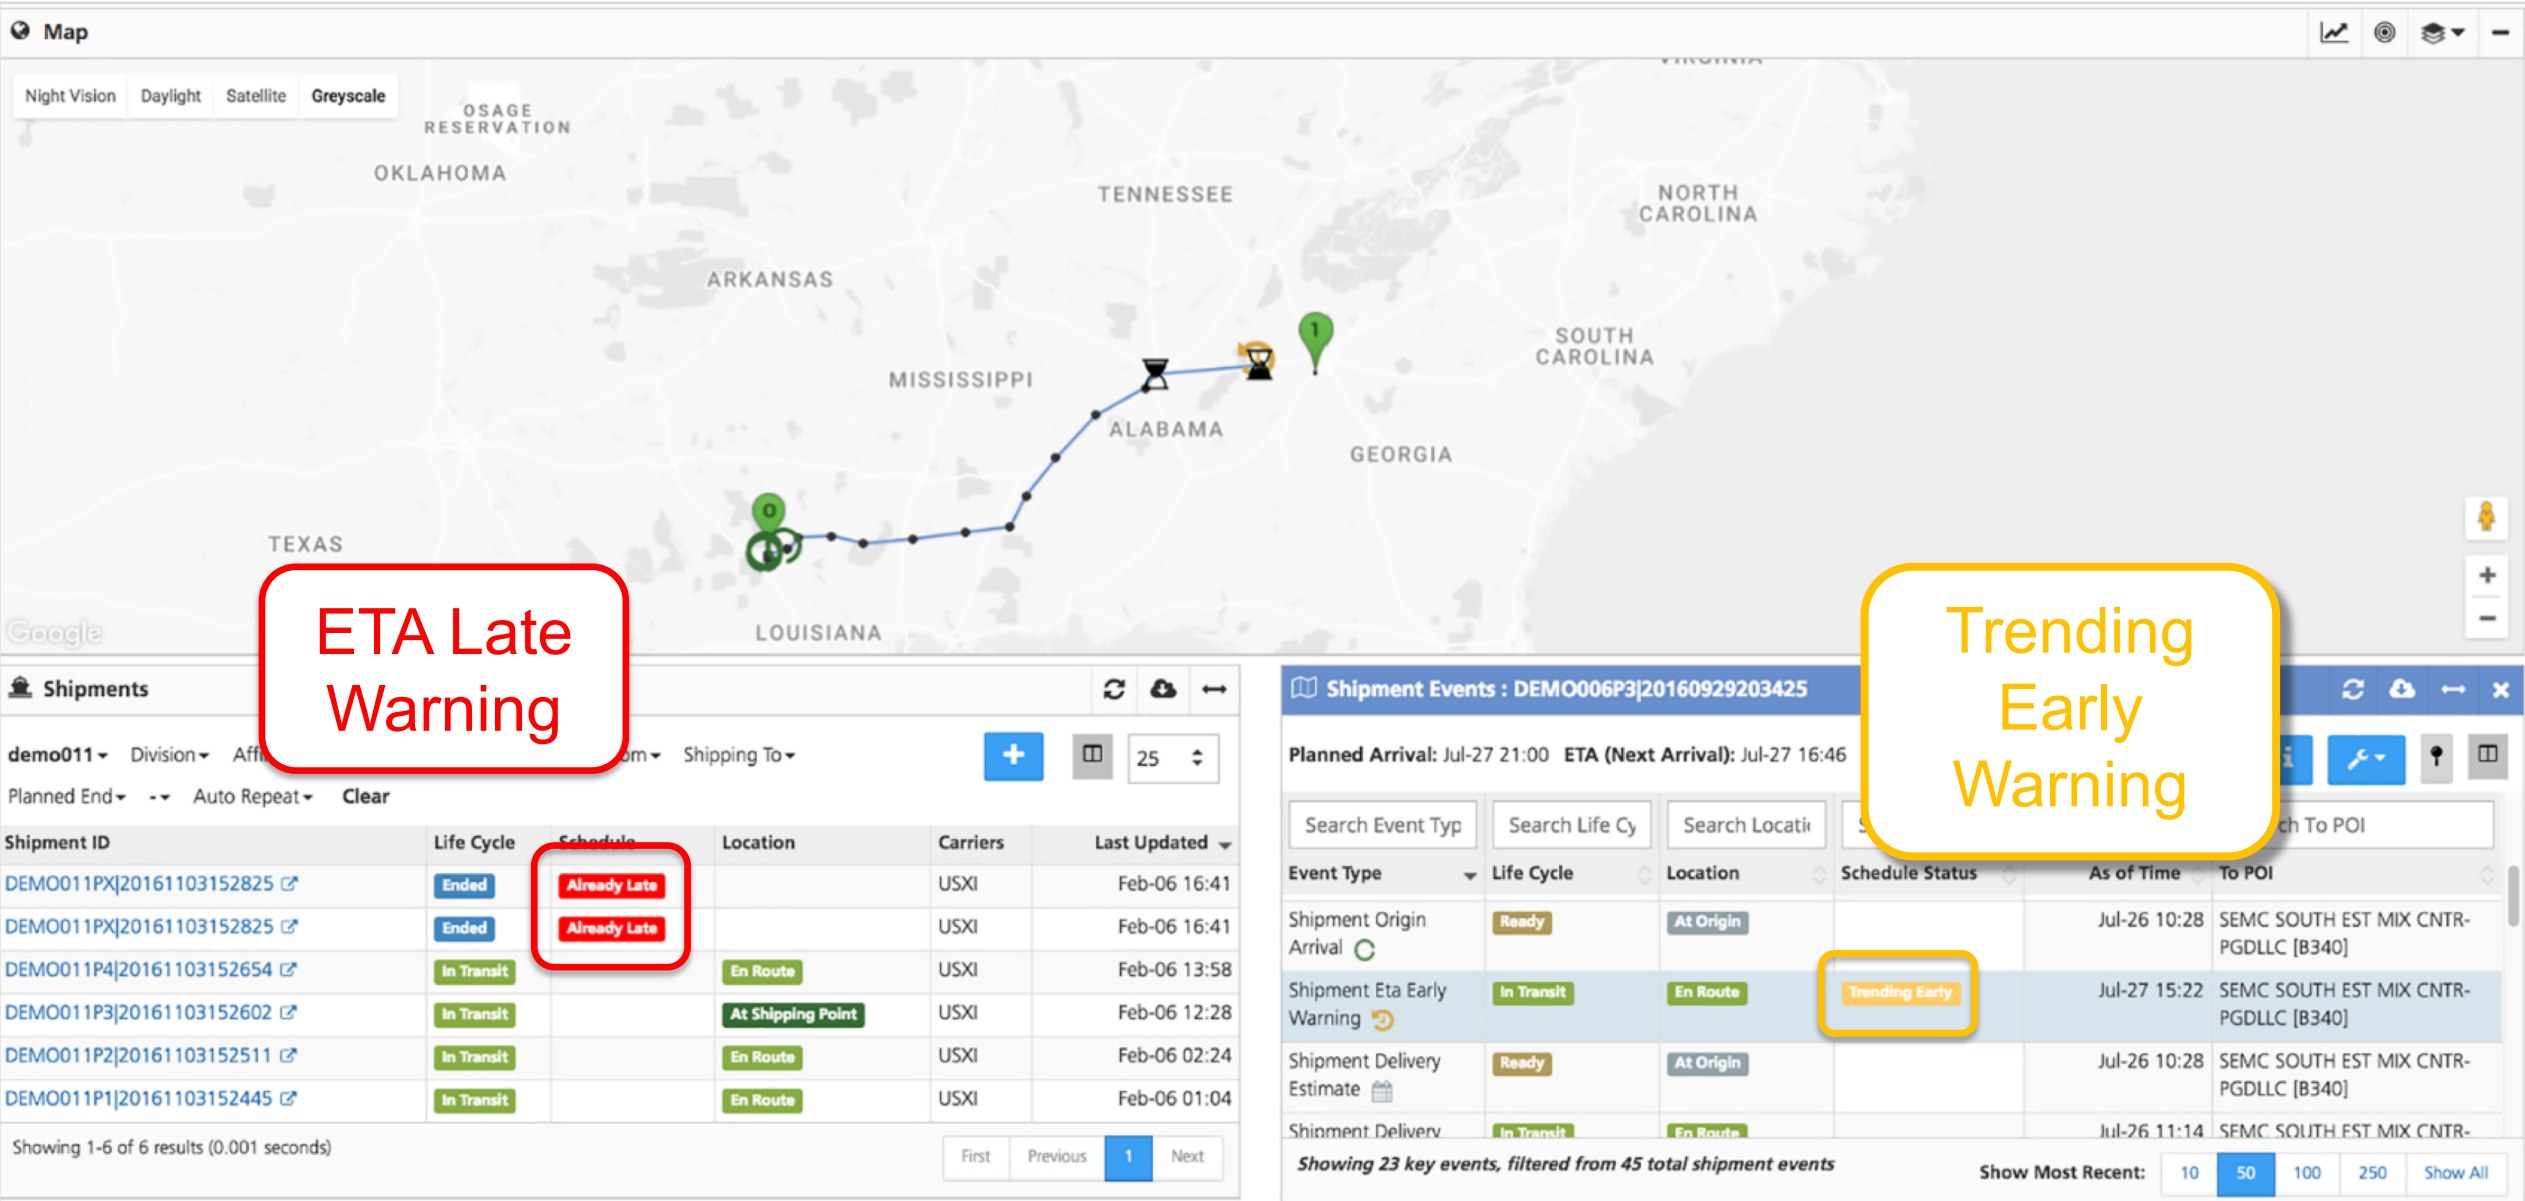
Map

Night Vision Daylight Satellite Greyscale

OSAGE RESERVATION
OKLAHOMA
TENNESSEE
NORTH CAROLINA
ARKANSAS
SOUTH CAROLINA
MISSISSIPPI
ALABAMA
GEORGIA
TEXAS
LOUISIANA
Google

1
0

ETA Late Warning

Trending Early Warning

Shipments

demo011 Division Affi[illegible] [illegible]om Shipping To
Planned End Auto Repeat Clear
25

| Shipment ID | Life Cycle | Schedule | Location | Carriers | Last Updated |
|---|---|---|---|---|---|
| DEMO011PX\|20161103152825 | Ended | Already Late | | USXI | Feb-06 16:41 |
| DEMO011PX\|20161103152825 | Ended | Already Late | | USXI | Feb-06 16:41 |
| DEMO011P4\|20161103152654 | In Transit | | En Route | USXI | Feb-06 13:58 |
| DEMO011P3\|20161103152602 | In Transit | | At Shipping Point | USXI | Feb-06 12:28 |
| DEMO011P2\|20161103152511 | In Transit | | En Route | USXI | Feb-06 02:24 |
| DEMO011P1\|20161103152445 | In Transit | | En Route | USXI | Feb-06 01:04 |

Showing 1-6 of 6 results (0.001 seconds)
First Previous 1 Next

Shipment Events : DEMO006P3|20160929203425

Planned Arrival: Jul-27 21:00 ETA (Next Arrival): Jul-27 16:46

Search Event Typ Search Life Cy Search Locati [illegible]ch To POI

| Event Type | Life Cycle | Location | Schedule Status | As of Time | To POI |
|---|---|---|---|---|---|
| Shipment Origin Arrival | Ready | At Origin | | Jul-26 10:28 | SEMC SOUTH EST MIX CNTR-PGDLLC [B340] |
| Shipment Eta Early Warning | In Transit | En Route | Trending Early | Jul-27 15:22 | SEMC SOUTH EST MIX CNTR-PGDLLC [B340] |
| Shipment Delivery Estimate | Ready | At Origin | | Jul-26 10:28 | SEMC SOUTH EST MIX CNTR-PGDLLC [B340] |
| Shipment Delivery | In Transit | En Route | | Jul-26 11:14 | SEMC SOUTH EST MIX CNTR- |

Showing 23 key events, filtered from 45 total shipment events
Show Most Recent: 10 50 100 250 Show All